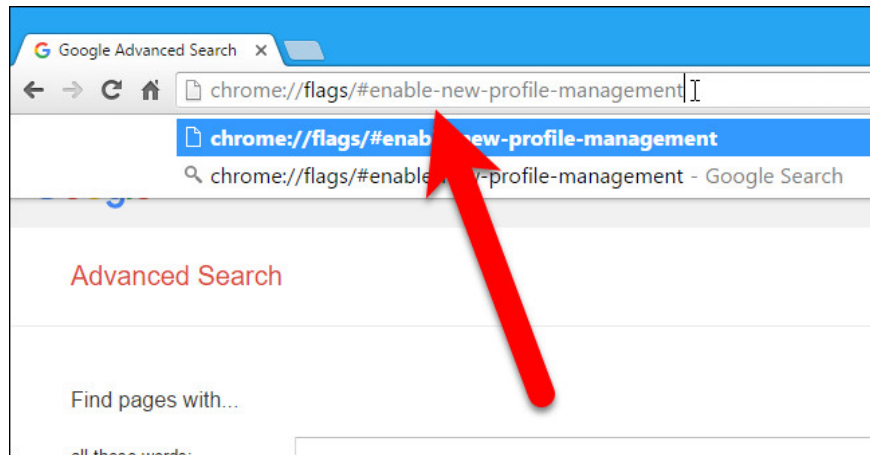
Google Advanced Search ×

chrome://flags/#enable-new-profile-management

chrome://flags/#enab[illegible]ew-profile-management

chrome://flags/#enable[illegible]v-profile-management - Google Search

Advanced Search

Find pages with...

all these words: